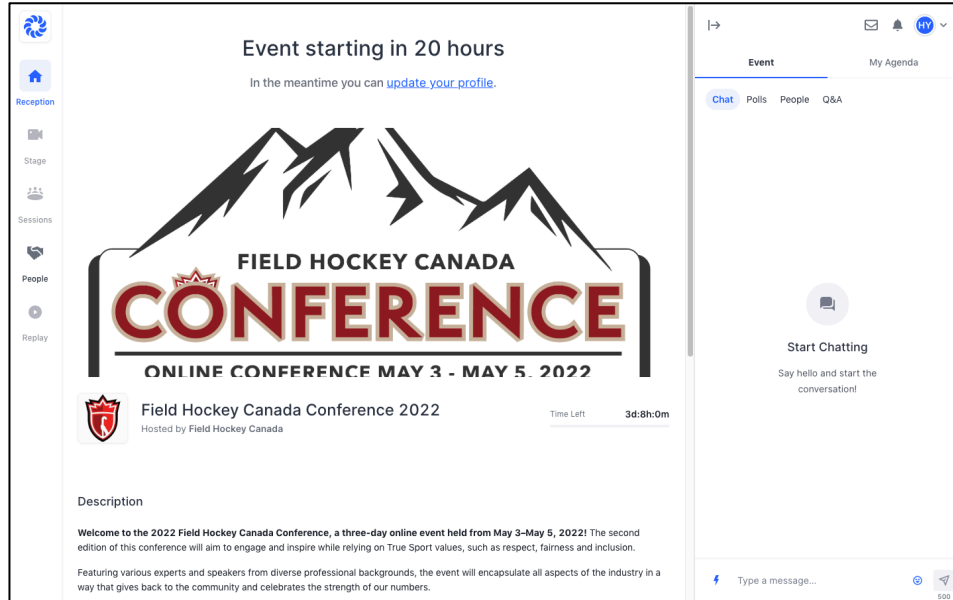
Reception

Stage

Sessions

People

Replay

Event starting in 20 hours

In the meantime you can update your profile.

FIELD HOCKEY CANADA

CONFERENCE

ONLINE CONFERENCE MAY 3 - MAY 5, 2022

Field Hockey Canada Conference 2022

Hosted by Field Hockey Canada

Time Left 3d:8h:0m

Description

**Welcome to the 2022 Field Hockey Canada Conference, a three-day online event held from May 3–May 5, 2022!** The second edition of this conference will aim to engage and inspire while relying on True Sport values, such as respect, fairness and inclusion.

Featuring various experts and speakers from diverse professional backgrounds, the event will encapsulate all aspects of the industry in a way that gives back to the community and celebrates the strength of our numbers.

HY

Event

My Agenda

Chat Polls People Q&A

Start Chatting

Say hello and start the conversation!

Type a message...

500